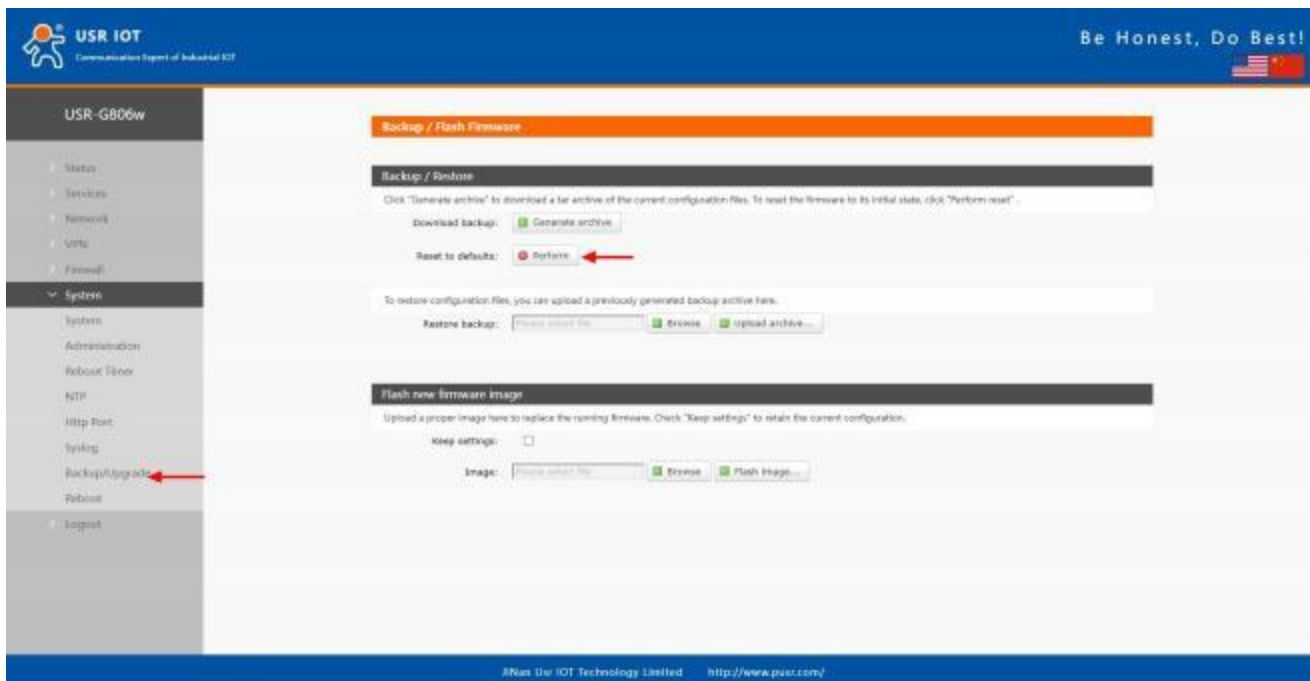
USR IOT
Communication Expert of Industrial IOT

Be Honest, Do Best!

USR-G806w

Status
Services
Network
VPN
Firewall
System
System
Administration
Reboot Timer
NTP
Http Port
Syslog
Backup/Upgrade
Reboot
Logout

Backup / Flash Firmware

Backup / Restore

Click "Generate archive" to download a tar archive of the current configuration files. To reset the firmware to its initial state, click "Perform reset".

Download backup: Generate archive

Reset to defaults: Perform

To restore configuration files, you can upload a previously generated backup archive here.

Restore backup: Please select file Browse Upload archive...

Flash new firmware image

Upload a proper image here to replace the running firmware. Check "Keep settings" to retain the current configuration.

Keep settings:

Image: Please select file Browse Flash image...

JiNan Usr IOT Technology Limited http://www.pusr.com/